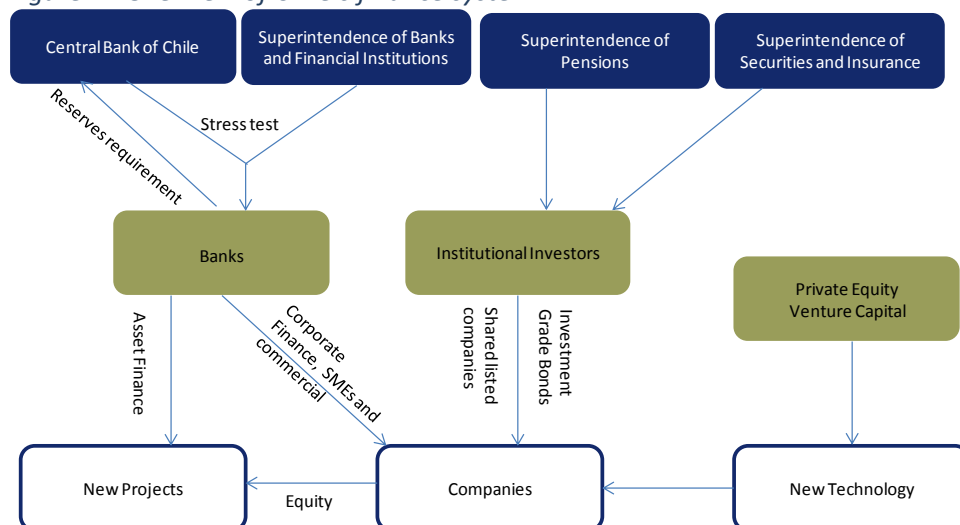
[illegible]

Central Bank of Chile

Superintendence of Banks and Financial Institutions

Superintendence of Pensions

Superintendence of Securities and Insurance

Reserves requirement

Stress test

Banks

Institutional Investors

Private Equity Venture Capital

Asset Finance

Corporate Finance, SMEs and commercial

Shared listed companies

Investment Grade Bonds

New Projects

Equity

Companies

New Technology